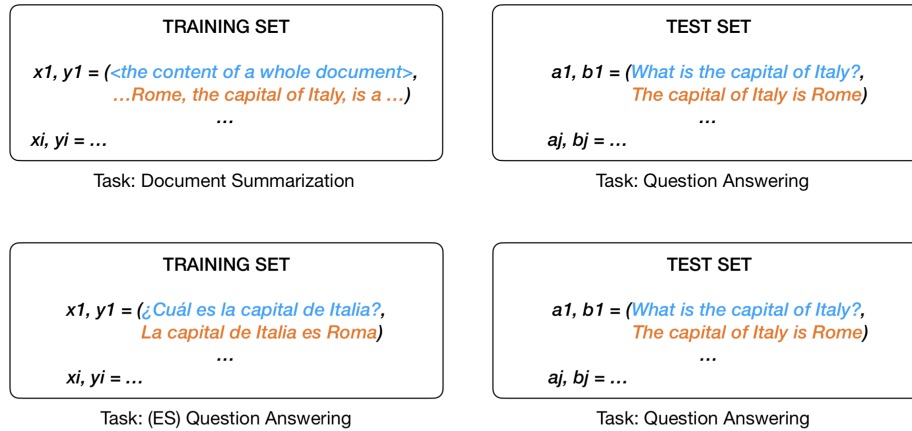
TRAINING SET

x1, y1 = (<the content of a whole document>, …Rome, the capital of Italy, is a …)

…

xi, yi = …

Task: Document Summarization

TEST SET

a1, b1 = (What is the capital of Italy?, The capital of Italy is Rome)

…

aj, bj = …

Task: Question Answering

TRAINING SET

x1, y1 = (¿Cuál es la capital de Italia?, La capital de Italia es Roma)

…

xi, yi = …

Task: (ES) Question Answering

TEST SET

a1, b1 = (What is the capital of Italy?, The capital of Italy is Rome)

…

aj, bj = …

Task: Question Answering